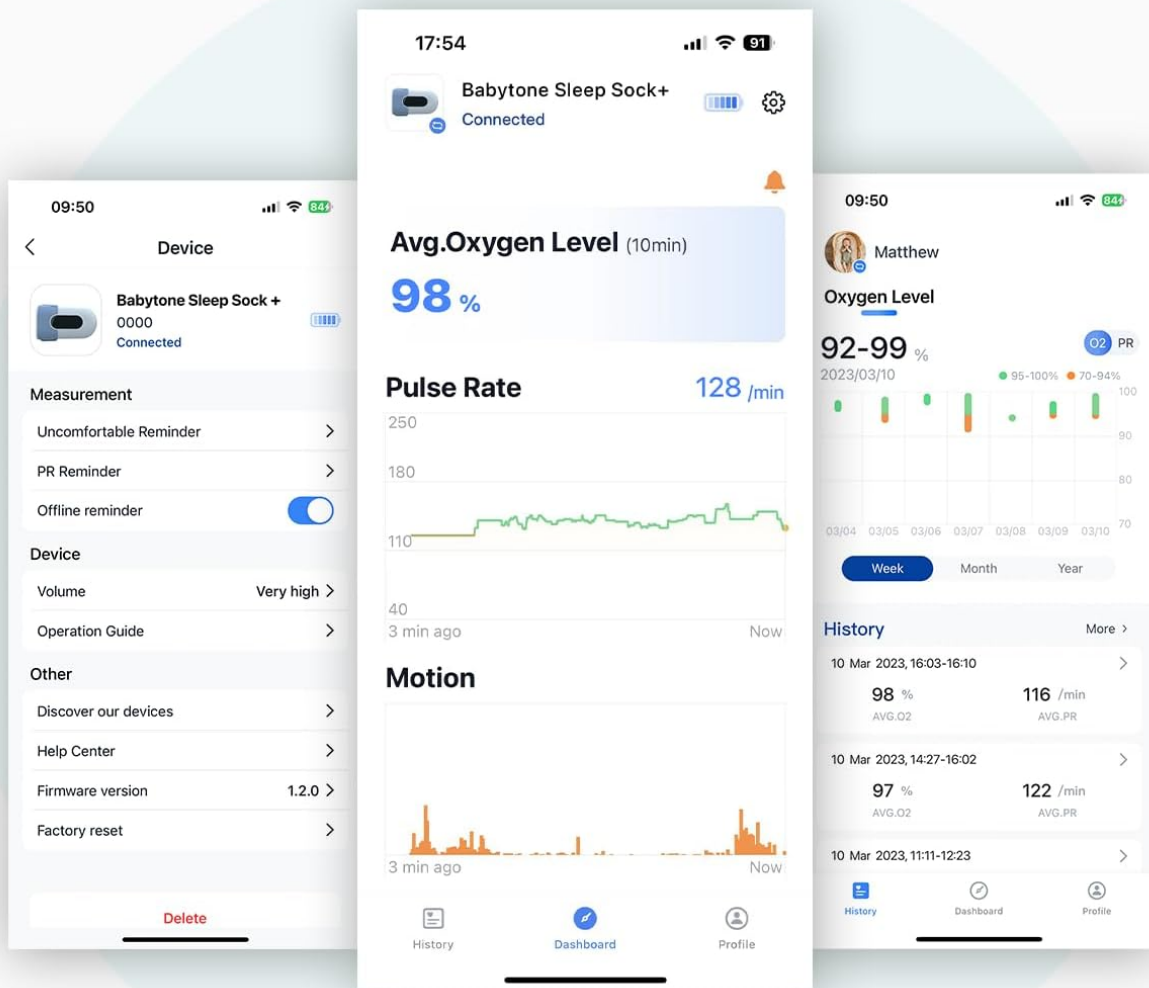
09:50
84

Device

Babytone Sleep Sock +
0000
Connected

Measurement
Uncomfortable Reminder
PR Reminder
Offline reminder

Device
Volume Very high
Operation Guide

Other
Discover our devices
Help Center
Firmware version 1.2.0
Factory reset

Delete

17:54
91

Babytone Sleep Sock+
Connected

Avg.Oxygen Level (10min)
98 %

Pulse Rate 128 /min
250
180
110
40
3 min ago Now

Motion
3 min ago Now

History Dashboard Profile

09:50
84

Matthew
Oxygen Level
92-99 %
O2 PR
2023/03/10
95-100% 70-94%
100
90
80
70
03/04 03/05 03/06 03/07 03/08 03/09 03/10
Week Month Year

History More
10 Mar 2023, 16:03-16:10
98 % AVG.O2
116 /min AVG.PR
10 Mar 2023, 14:27-16:02
97 % AVG.O2
122 /min AVG.PR
10 Mar 2023, 11:11-12:23

History Dashboard Profile